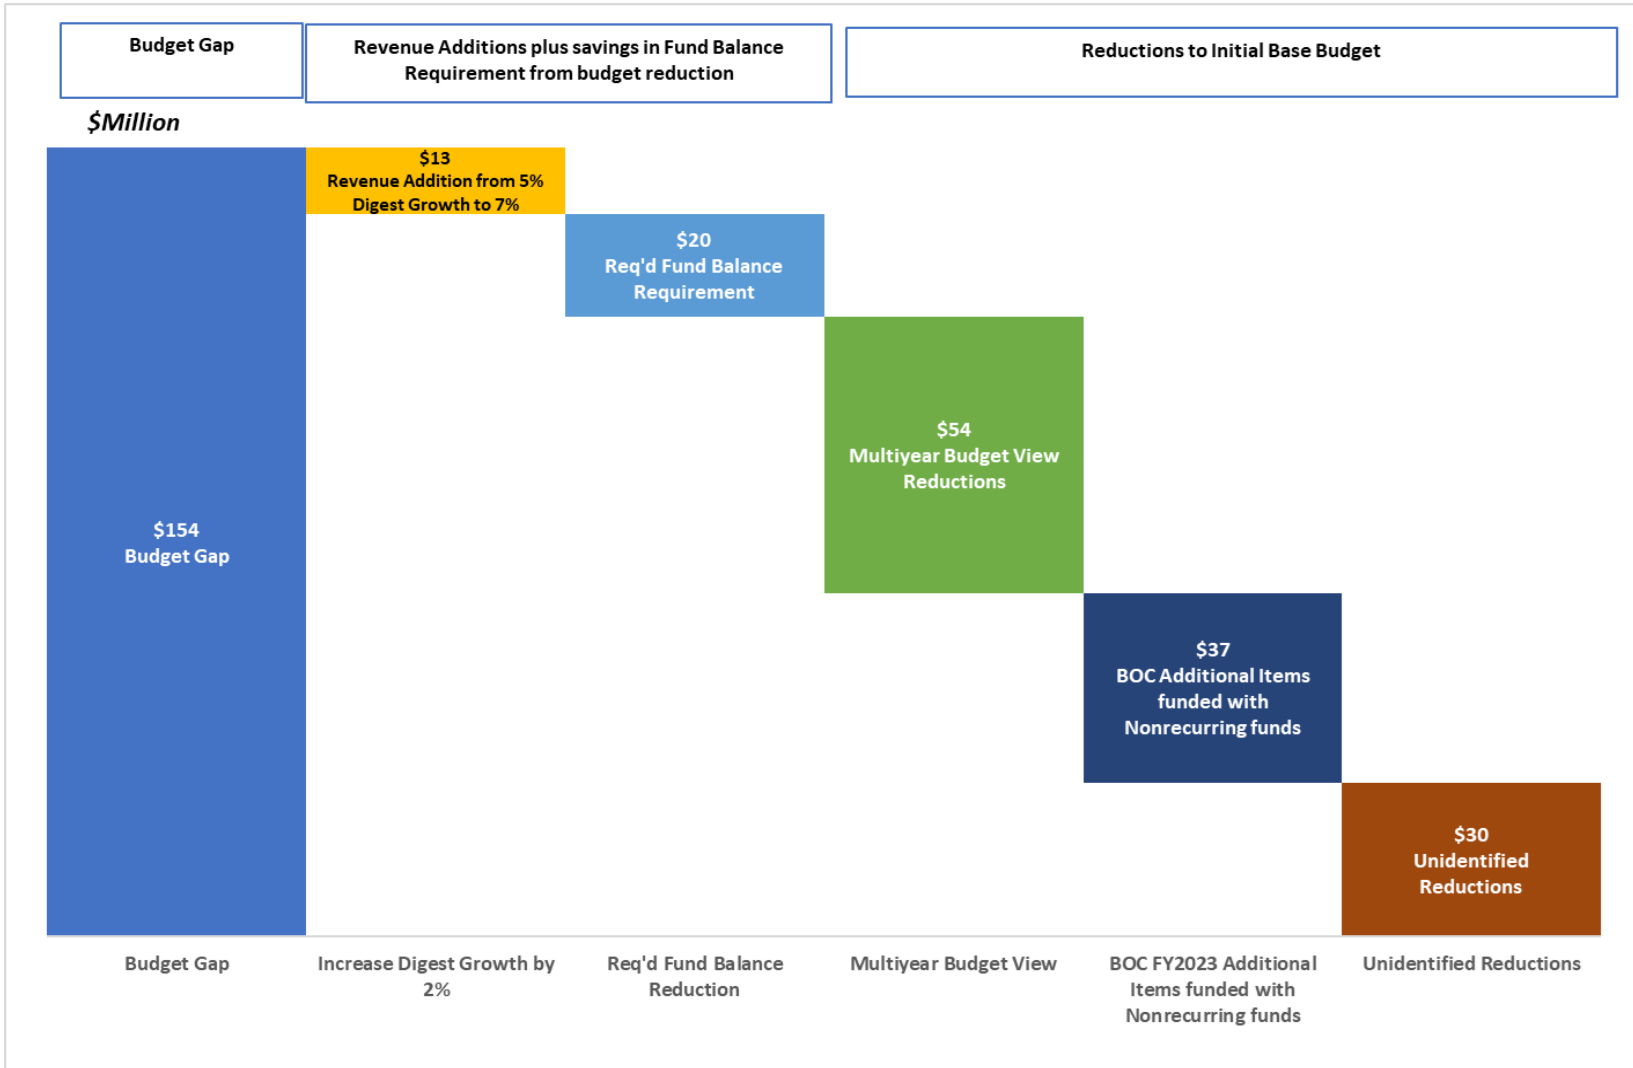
Budget Gap

Revenue Additions plus savings in Fund Balance Requirement from budget reduction

Reductions to Initial Base Budget

$Million

$154
Budget Gap

$13
Revenue Addition from 5% Digest Growth to 7%

$20
Req'd Fund Balance Requirement

$54
Multiyear Budget View Reductions

$37
BOC Additional Items funded with Nonrecurring funds

$30
Unidentified Reductions

Budget Gap

Increase Digest Growth by 2%

Req'd Fund Balance Reduction

Multiyear Budget View

BOC FY2023 Additional Items funded with Nonrecurring funds

Unidentified Reductions